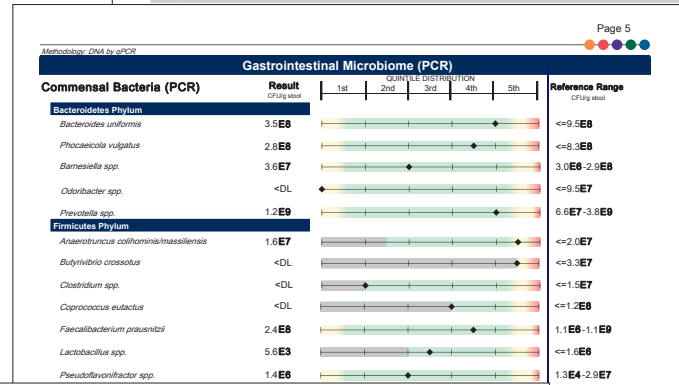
Page 5

Methodology: DNA by qPCR

Gastrointestinal Microbiome (PCR)

| Commensal Bacteria (PCR) | Result CFU/g stool | QUINTILE DISTRIBUTION 1st 2nd 3rd 4th 5th | Reference Range CFU/g stool |
|---|---|---|---|
| **Bacteroidetes Phylum** | | | |
| Bacteroides uniformis | 3.5E8 | | <=9.5E8 |
| Phocaeicola vulgatus | 2.8E8 | | <=8.3E8 |
| Barnesiella spp. | 3.6E7 | | 3.0E6-2.9E8 |
| Odoribacter spp. | <DL | | <=9.5E7 |
| Prevotella spp. | 1.2E9 | | 6.6E7-3.8E9 |
| **Firmicutes Phylum** | | | |
| Anaerotruncus colihominis/massiliensis | 1.6E7 | | <=2.0E7 |
| Butyrivibrio crossotus | <DL | | <=3.3E7 |
| Clostridium spp. | <DL | | <=1.5E7 |
| Coprococcus eutactus | <DL | | <=1.2E8 |
| Faecalibacterium prausnitzii | 2.4E8 | | 1.1E6-1.1E9 |
| Lactobacillus spp. | 5.6E3 | | <=1.6E6 |
| Pseudoflavonifractor spp. | 1.4E6 | | 1.3E4-2.9E7 |